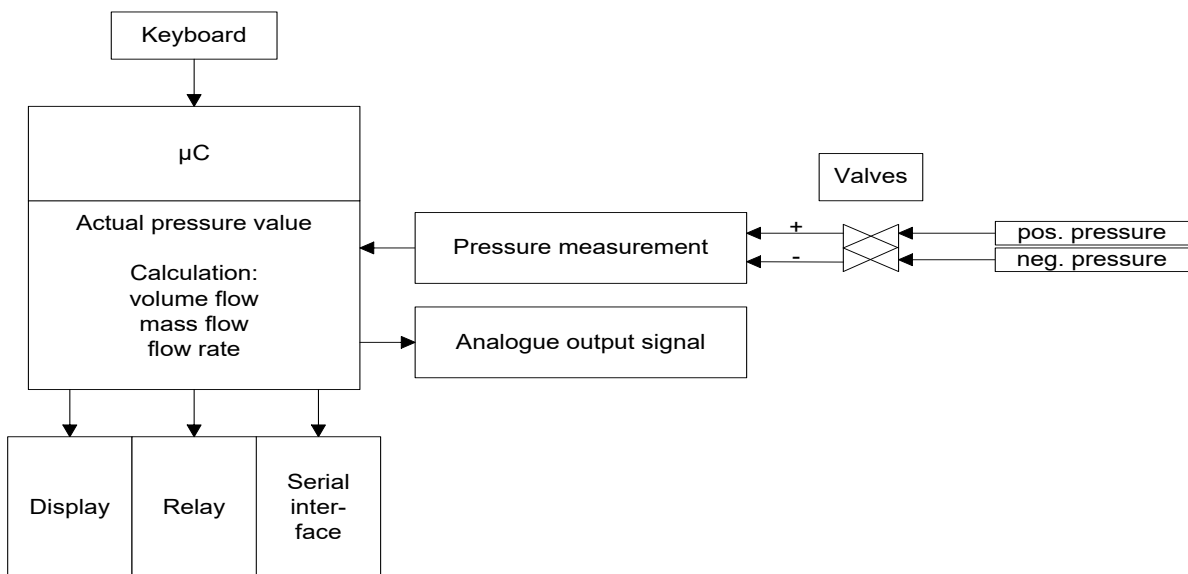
Keyboard

μC

Actual pressure value

Calculation:
volume flow
mass flow
flow rate

Valves

Pressure measurement

+

-

pos. pressure

neg. pressure

Analogue output signal

Display

Relay

Serial interface